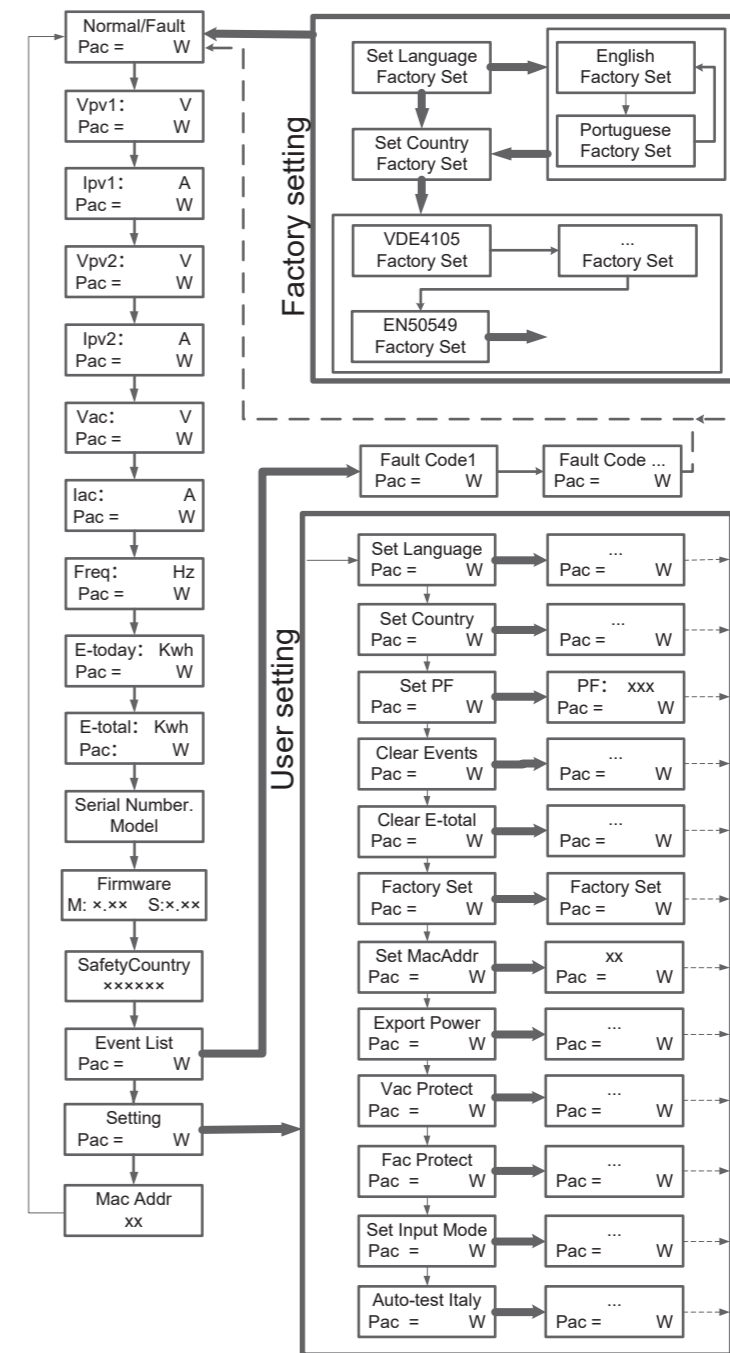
Normal/Fault
Pac = W

Vpv1: V
Pac = W

Ipv1: A
Pac = W

Vpv2: V
Pac = W

Ipv2: A
Pac = W

Vac: V
Pac = W

Iac: A
Pac = W

Freq: Hz
Pac = W

E-today: Kwh
Pac = W

E-total: Kwh
Pac: W

Serial Number.
Model

Firmware
M: ×.×× S:×.××

SafetyCountry
××××××

Event List
Pac = W

Setting
Pac = W

Mac Addr
xx

Factory setting

Set Language
Factory Set

English
Factory Set

Portuguese
Factory Set

Set Country
Factory Set

VDE4105
Factory Set

...
Factory Set

EN50549
Factory Set

Fault Code1
Pac = W

Fault Code ...
Pac = W

User setting

Set Language
Pac = W

...
Pac = W

Set Country
Pac = W

...
Pac = W

Set PF
Pac = W

PF: xxx
Pac = W

Clear Events
Pac = W

...
Pac = W

Clear E-total
Pac = W

...
Pac = W

Factory Set
Pac = W

Factory Set
Pac = W

Set MacAddr
Pac = W

xx
Pac = W

Export Power
Pac = W

...
Pac = W

Vac Protect
Pac = W

...
Pac = W

Fac Protect
Pac = W

...
Pac = W

Set Input Mode
Pac = W

...
Pac = W

Auto-test Italy
Pac = W

...
Pac = W